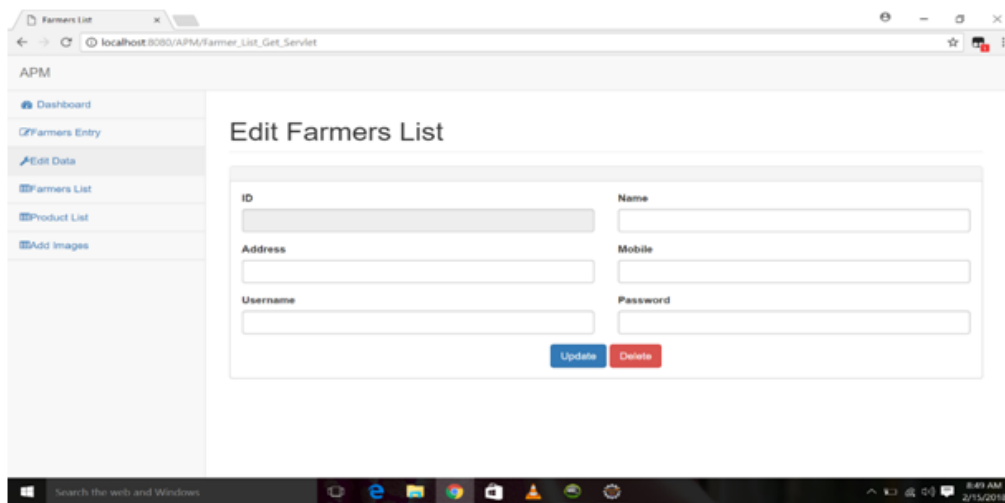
Farmers List ×

localhost:8080/APM/Farmer_List_Get_Servlet

APM

Dashboard

Farmers Entry

Edit Data

Farmers List

Product List

Add Images

Edit Farmers List

ID

Name

Address

Mobile

Username

Password

Update

Delete

Search the web and Windows

8:49 AM

2/15/201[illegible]